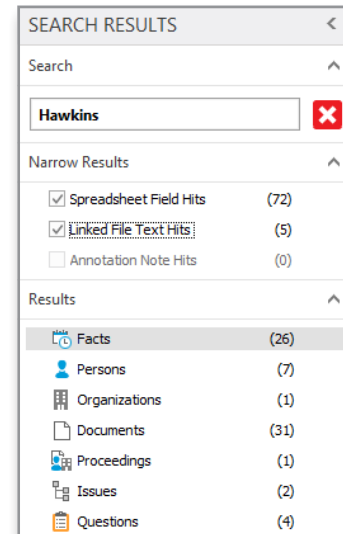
SEARCH RESULTS

Search

Hawkins

Narrow Results

Spreadsheet Field Hits (72)
Linked File Text Hits (5)
Annotation Note Hits (0)

Results

Facts (26)
Persons (7)
Organizations (1)
Documents (31)
Proceedings (1)
Issues (2)
Questions (4)